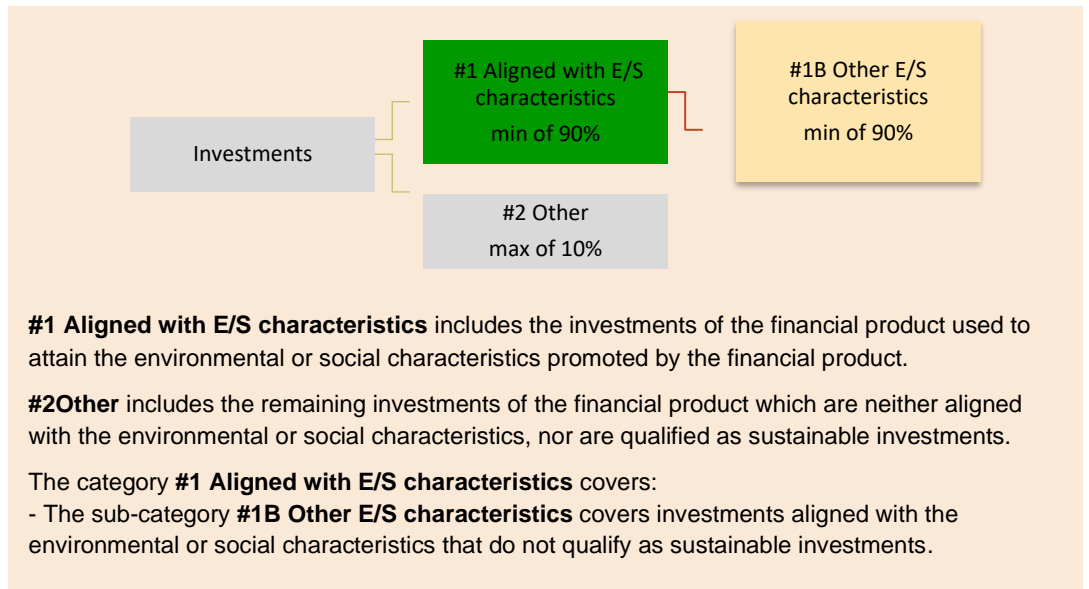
Investments

#1 Aligned with E/S characteristics
min of 90%

#1B Other E/S characteristics
min of 90%

#2 Other
max of 10%

**#1 Aligned with E/S characteristics** includes the investments of the financial product used to attain the environmental or social characteristics promoted by the financial product.

**#2Other** includes the remaining investments of the financial product which are neither aligned with the environmental or social characteristics, nor are qualified as sustainable investments.

The category **#1 Aligned with E/S characteristics** covers:
- The sub-category **#1B Other E/S characteristics** covers investments aligned with the environmental or social characteristics that do not qualify as sustainable investments.